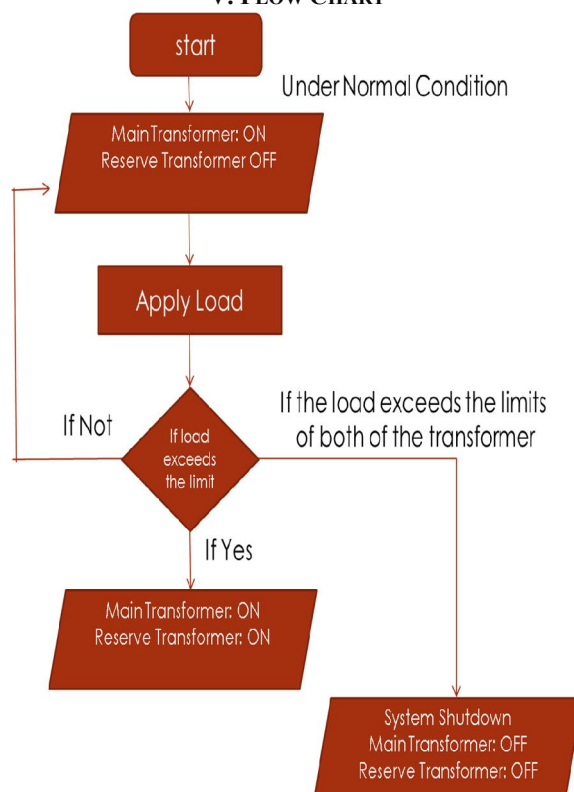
V. FLOW CHART

start

Under Normal Condition

Main Transformer: ON
Reserve Transformer OFF

Apply Load

If Not

If the load exceeds the limits of both of the transformer

If load exceeds the limit

If Yes

Main Transformer: ON
Reserve Transformer: ON

System Shutdown
Main Transformer: OFF
Reserve Transformer: OFF